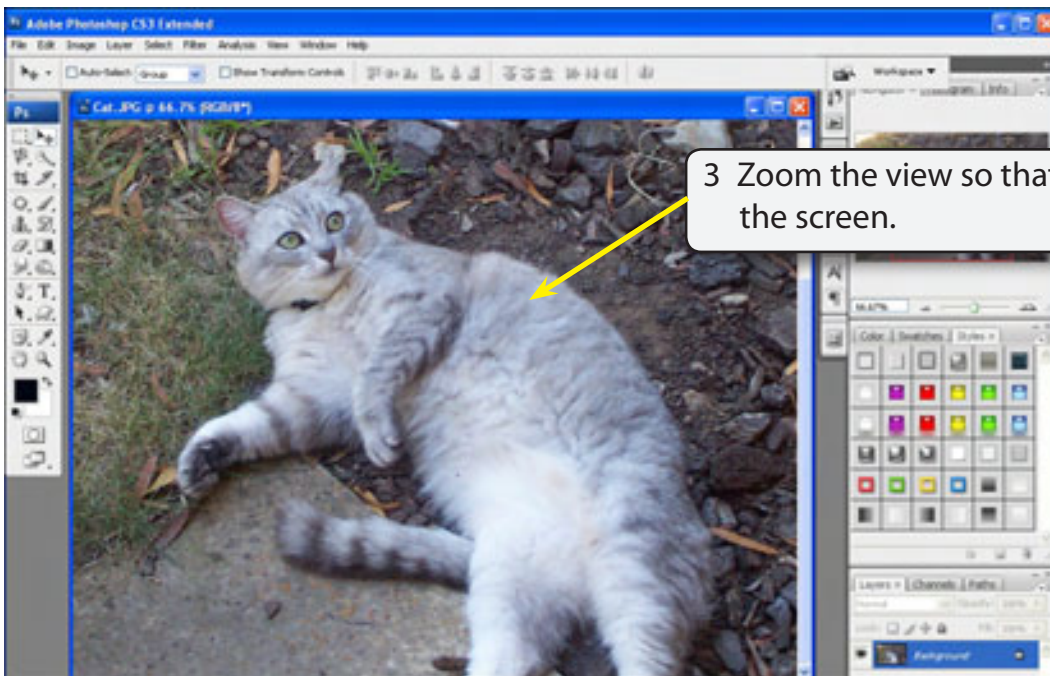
Adobe Photoshop CS3 Extended

File Edit Image Layer Select Filter Analysis View Window Help

Auto-Select Group Show Transform Controls

Workspace ▾

Ps

Cat.JPG @ 66.7% (RGB/8*)

3 Zoom the view so that the screen.

Navigator Histogram Info

66.67%

Color Swatches Styles

Layers Channels Paths

Normal Opacity: 100%

Lock: Fill: 100%

Background